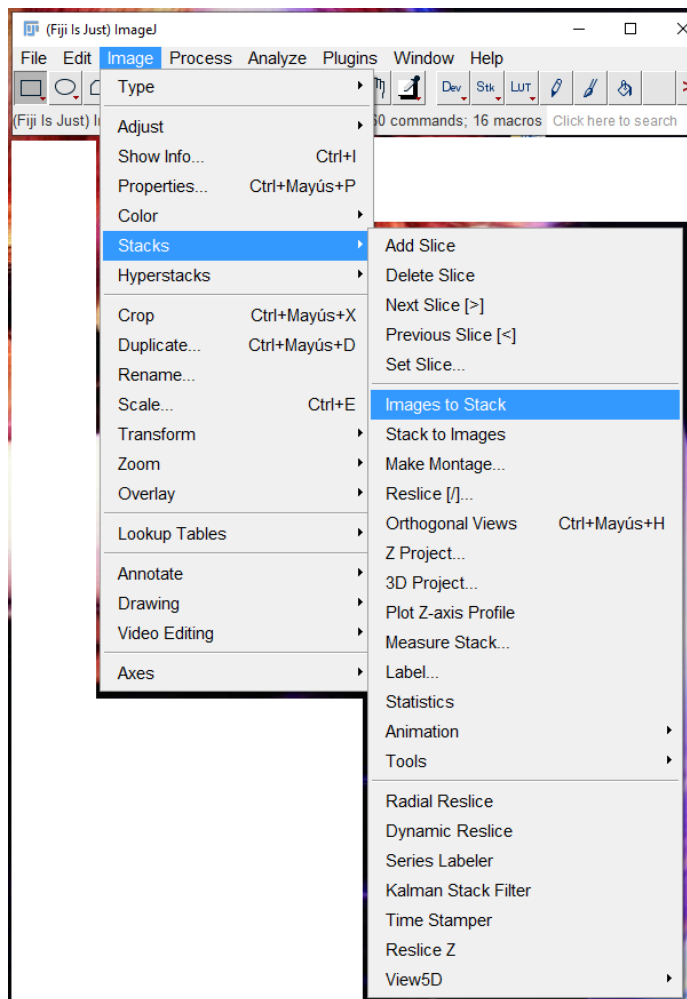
(Fiji Is Just) ImageJ

File Edit Image Process Analyze Plugins Window Help

Dev Stk LUT

(Fiji Is Just) I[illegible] 50 commands; 16 macros Click here to search

Type
Adjust
Show Info... Ctrl+I
Properties... Ctrl+Mayús+P
Color
Stacks
Hyperstacks
Crop Ctrl+Mayús+X
Duplicate... Ctrl+Mayús+D
Rename...
Scale... Ctrl+E
Transform
Zoom
Overlay
Lookup Tables
Annotate
Drawing
Video Editing
Axes

Add Slice
Delete Slice
Next Slice [>]
Previous Slice [<]
Set Slice...
Images to Stack
Stack to Images
Make Montage...
Reslice [/]...
Orthogonal Views Ctrl+Mayús+H
Z Project...
3D Project...
Plot Z-axis Profile
Measure Stack...
Label...
Statistics
Animation
Tools
Radial Reslice
Dynamic Reslice
Series Labeler
Kalman Stack Filter
Time Stamper
Reslice Z
View5D